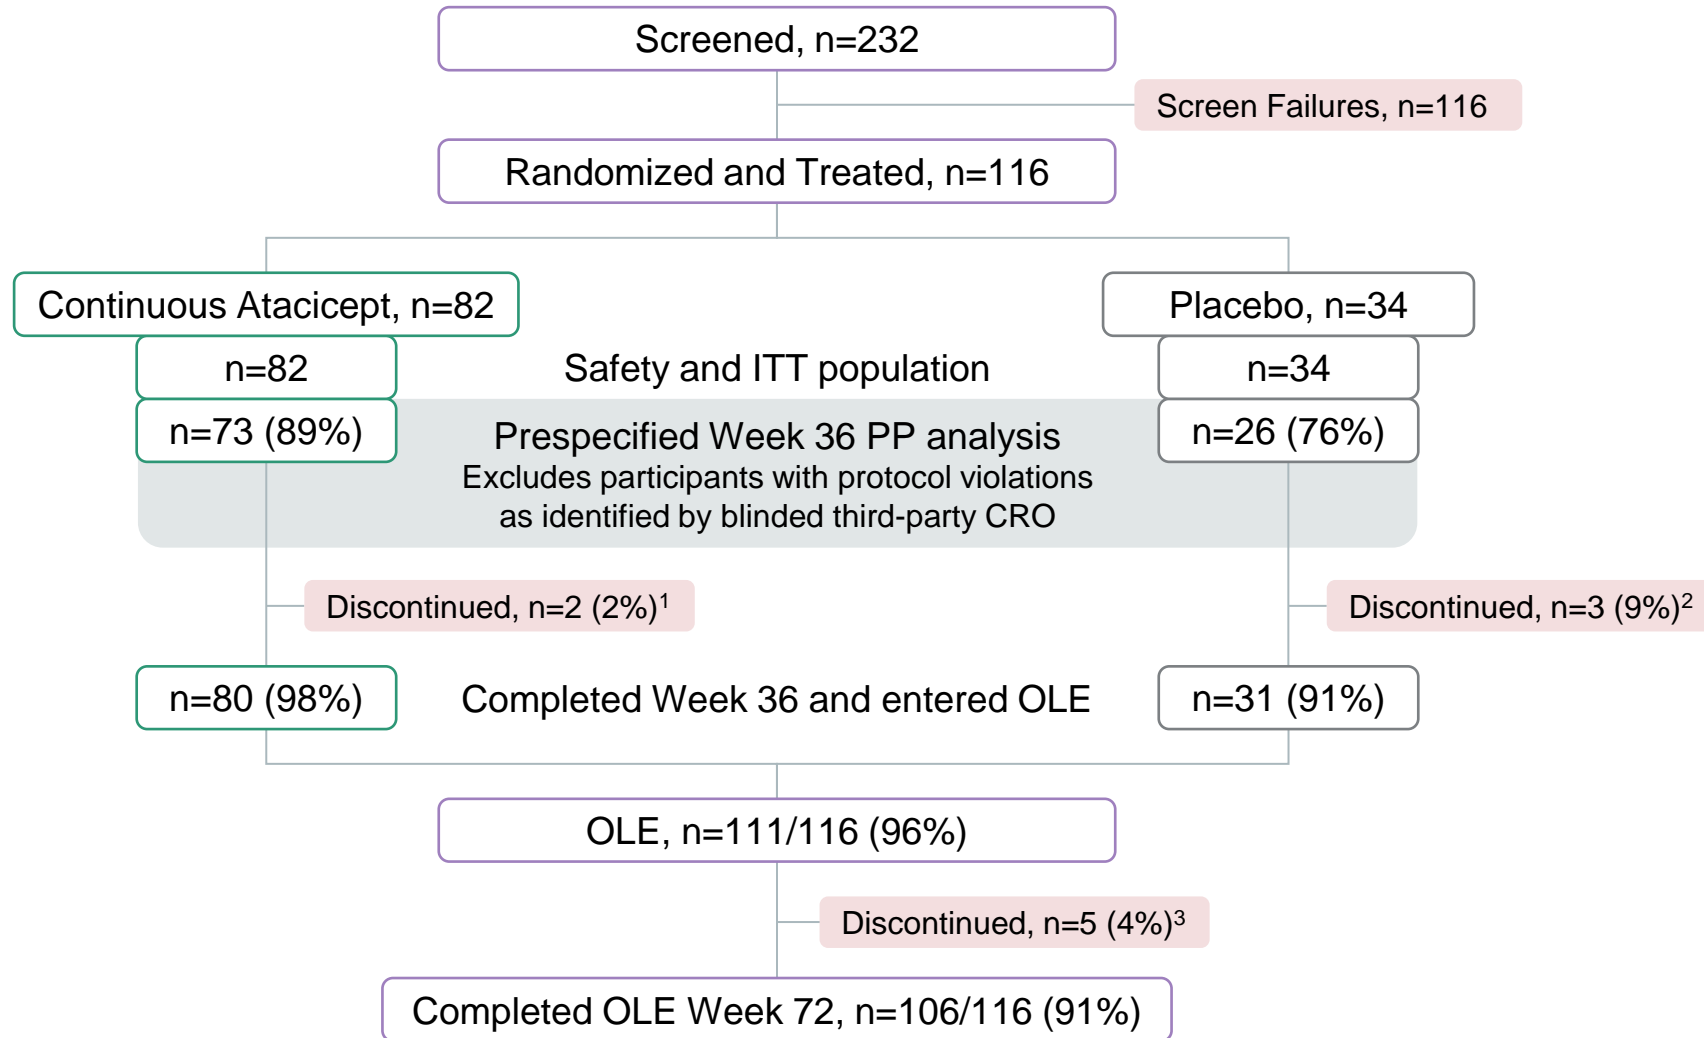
Screened, n=232

Screen Failures, n=116

Randomized and Treated, n=116

Continuous Atacicept, n=82

Placebo, n=34

n=82

Safety and ITT population

n=34

n=73 (89%)

Prespecified Week 36 PP analysis
Excludes participants with protocol violations as identified by blinded third-party CRO

n=26 (76%)

Discontinued, n=2 (2%)$^1$

Discontinued, n=3 (9%)$^2$

n=80 (98%)

Completed Week 36 and entered OLE

n=31 (91%)

OLE, n=111/116 (96%)

Discontinued, n=5 (4%)$^3$

Completed OLE Week 72, n=106/116 (91%)